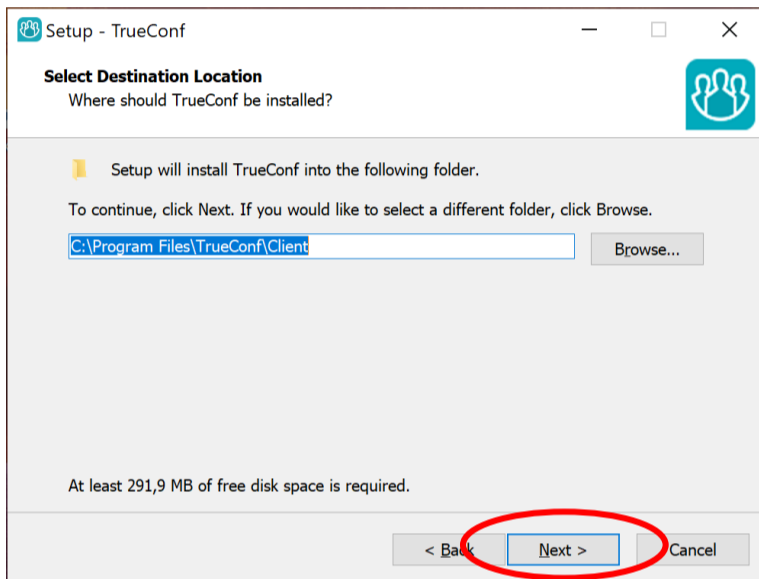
Setup - TrueConf

Select Destination Location
Where should TrueConf be installed?

Setup will install TrueConf into the following folder.

To continue, click Next. If you would like to select a different folder, click Browse.

C:\Program Files\TrueConf\Client

Browse...

At least 291,9 MB of free disk space is required.

< Back

Next >

Cancel